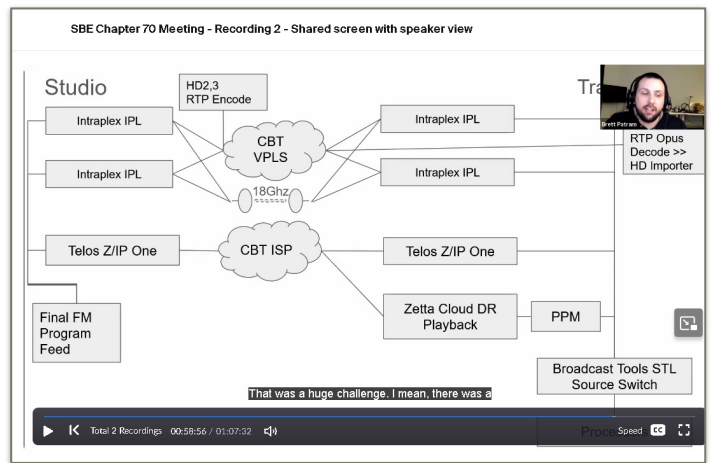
SBE Chapter 70 Meeting - Recording 2 - Shared screen with speaker view

Studio

HD2,3 RTP Encode

Intraplex IPL

Intraplex IPL

CBT VPLS

18Ghz

Intraplex IPL

Intraplex IPL

Tra

Brett Patram

RTP Opus Decode >> HD Importer

Telos Z/IP One

CBT ISP

Telos Z/IP One

Final FM Program Feed

Zetta Cloud DR Playback

PPM

Broadcast Tools STL Source Switch

Proce

That was a huge challenge. I mean, there was a

Total 2 Recordings 00:58:56 / 01:07:32

Speed CC